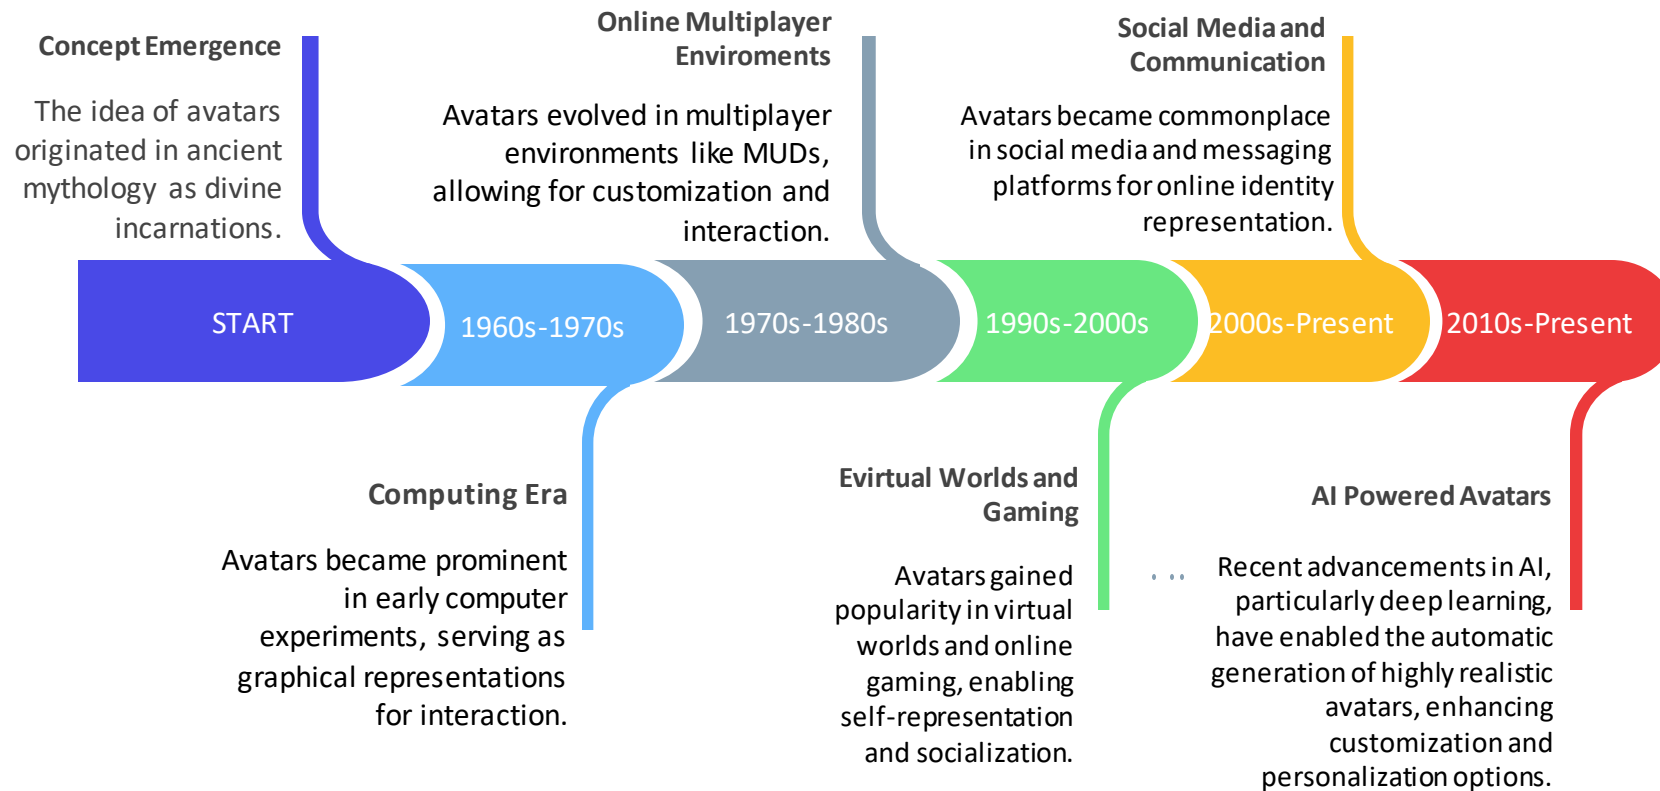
Concept Emergence

The idea of avatars originated in ancient mythology as divine incarnations.

Online Multiplayer Enviroments

Avatars evolved in multiplayer environments like MUDs, allowing for customization and interaction.

Social Media and Communication

Avatars became commonplace in social media and messaging platforms for online identity representation.

START

1960s-1970s

1970s-1980s

1990s-2000s

2000s-Present

2010s-Present

Computing Era

Avatars became prominent in early computer experiments, serving as graphical representations for interaction.

Evirtual Worlds and Gaming

Avatars gained popularity in virtual worlds and online gaming, enabling self-representation and socialization.

AI Powered Avatars

Recent advancements in AI, particularly deep learning, have enabled the automatic generation of highly realistic avatars, enhancing customization and personalization options.